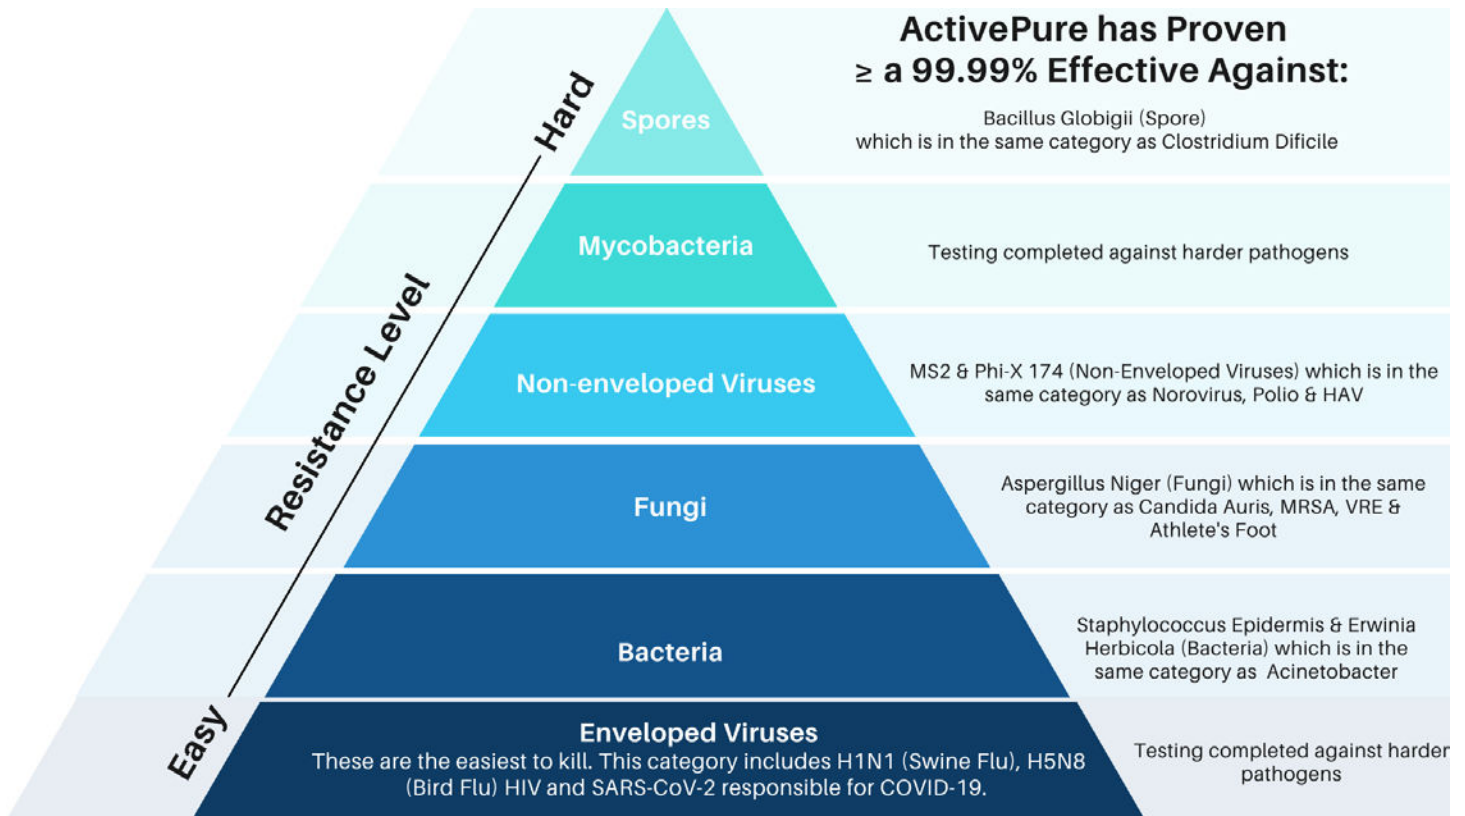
ActivePure has Proven
≥ a 99.99% Effective Against:

Hard

Resistance Level

Easy

Spores

Bacillus Globigii (Spore) which is in the same category as Clostridium Dificile

Mycobacteria

Testing completed against harder pathogens

Non-enveloped Viruses

MS2 & Phi-X 174 (Non-Enveloped Viruses) which is in the same category as Norovirus, Polio & HAV

Fungi

Aspergillus Niger (Fungi) which is in the same category as Candida Auris, MRSA, VRE & Athlete's Foot

Bacteria

Staphylococcus Epidermis & Erwinia Herbicola (Bacteria) which is in the same category as Acinetobacter

Enveloped Viruses

These are the easiest to kill. This category includes H1N1 (Swine Flu), H5N8 (Bird Flu) HIV and SARS-CoV-2 responsible for COVID-19.

Testing completed against harder pathogens